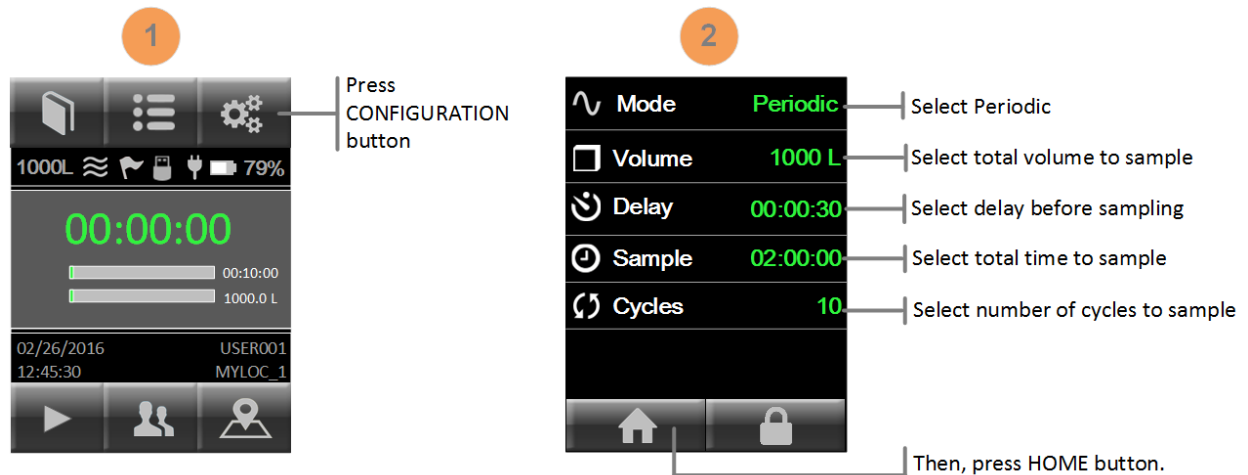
1

Press CONFIGURATION button

1000L 79%

00:00:00

00:10:00

1000.0 L

02/26/2016 USER001
12:45:30 MYLOC_1

2

Mode Periodic
Volume 1000 L
Delay 00:00:30
Sample 02:00:00
Cycles 10

Select Periodic
Select total volume to sample
Select delay before sampling
Select total time to sample
Select number of cycles to sample

Then, press HOME button.